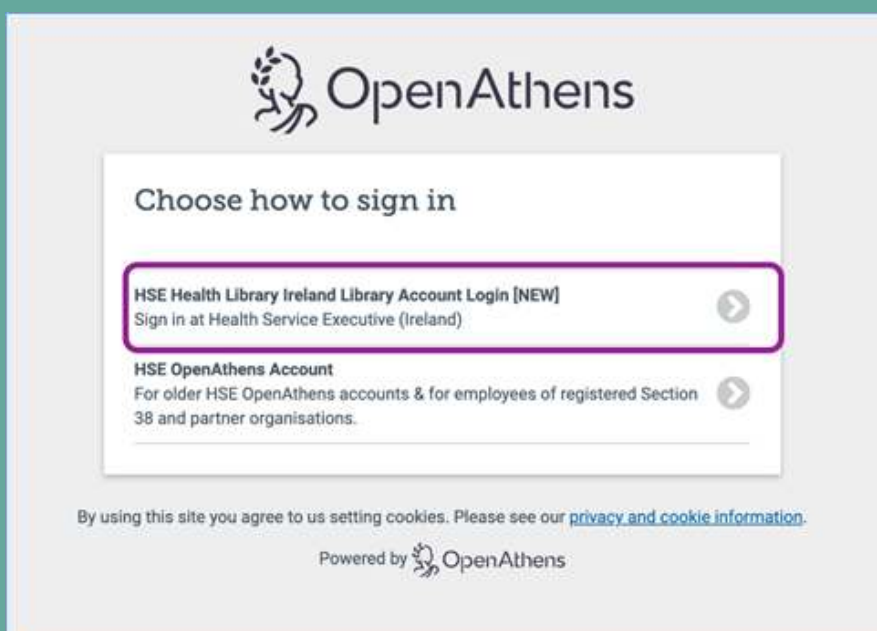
OpenAthens

Choose how to sign in

HSE Health Library Ireland Library Account Login [NEW]
Sign in at Health Service Executive (Ireland)

HSE OpenAthens Account
For older HSE OpenAthens accounts & for employees of registered Section 38 and partner organisations.

By using this site you agree to us setting cookies. Please see our privacy and cookie information.

Powered by OpenAthens